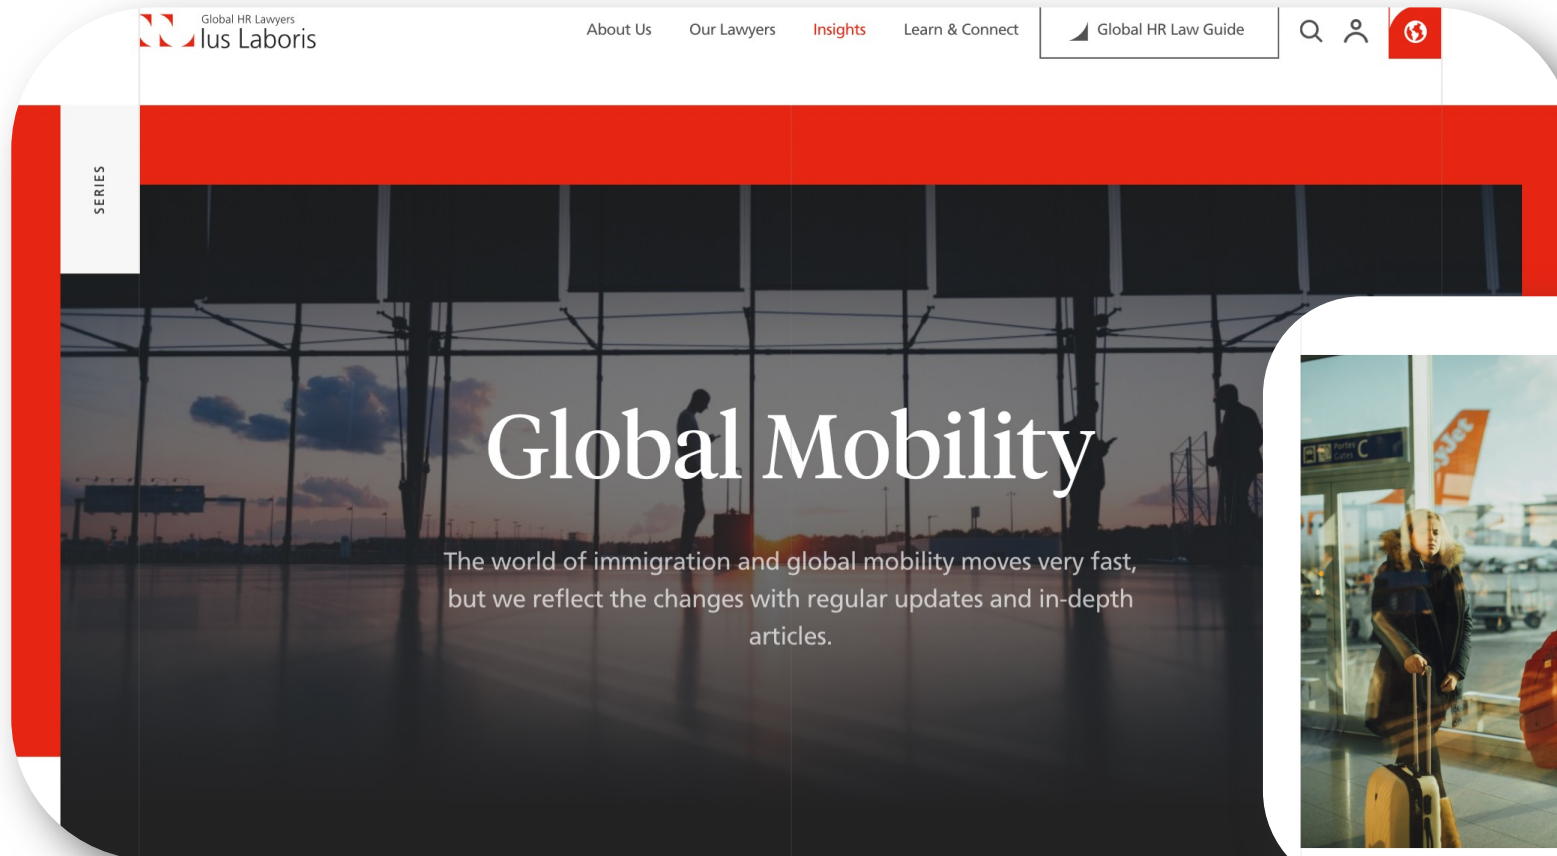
Global HR Lawyers
Ius Laboris

About Us
Our Lawyers
Insights
Learn & Connect
Global HR Law Guide

SERIES

Global Mobility

The world of immigration and global mobility moves very fast, but we reflect the changes with regular updates and in-depth articles.